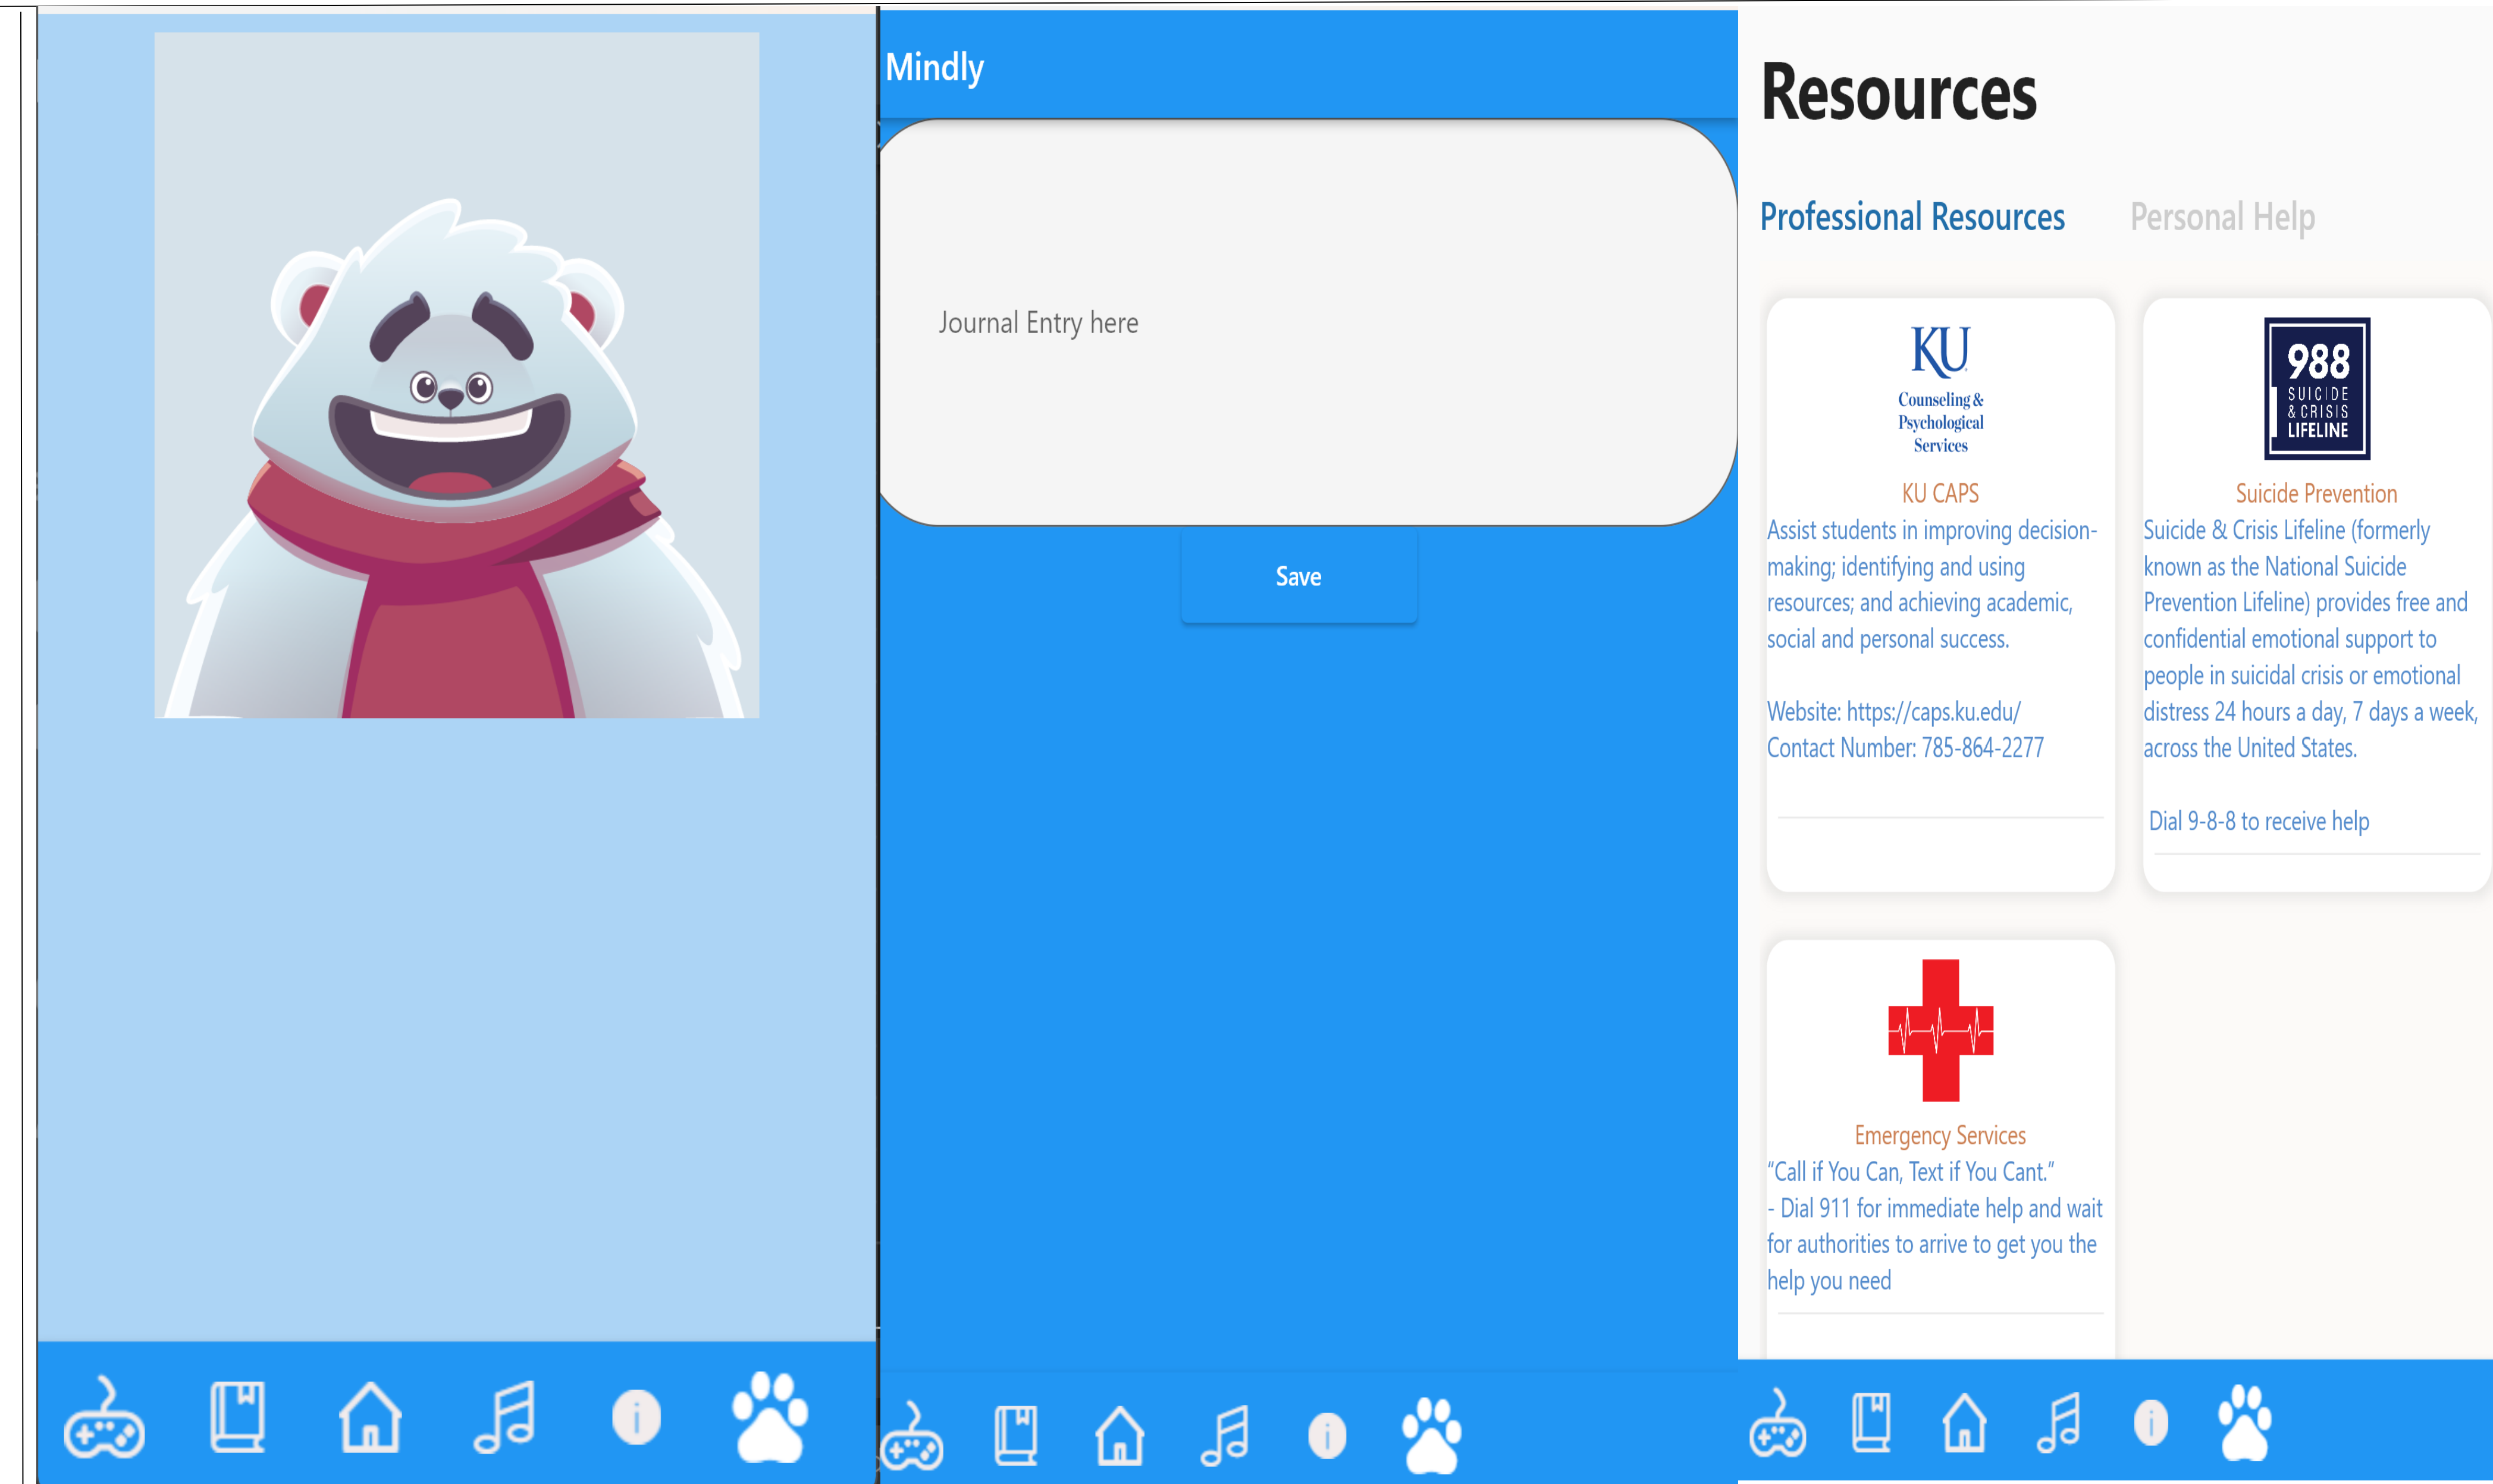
Mindly

Journal Entry here

Save

Resources

Professional Resources Personal Help

KU
Counseling & Psychological Services

KU CAPS
Assist students in improving decision-making; identifying and using resources; and achieving academic, social and personal success.

Website: https://caps.ku.edu/
Contact Number: 785-864-2277

988
SUICIDE & CRISIS LIFELINE

Suicide Prevention
Suicide & Crisis Lifeline (formerly known as the National Suicide Prevention Lifeline) provides free and confidential emotional support to people in suicidal crisis or emotional distress 24 hours a day, 7 days a week, across the United States.

Dial 9-8-8 to receive help

Emergency Services
"Call if You Can, Text if You Cant."
- Dial 911 for immediate help and wait for authorities to arrive to get you the help you need